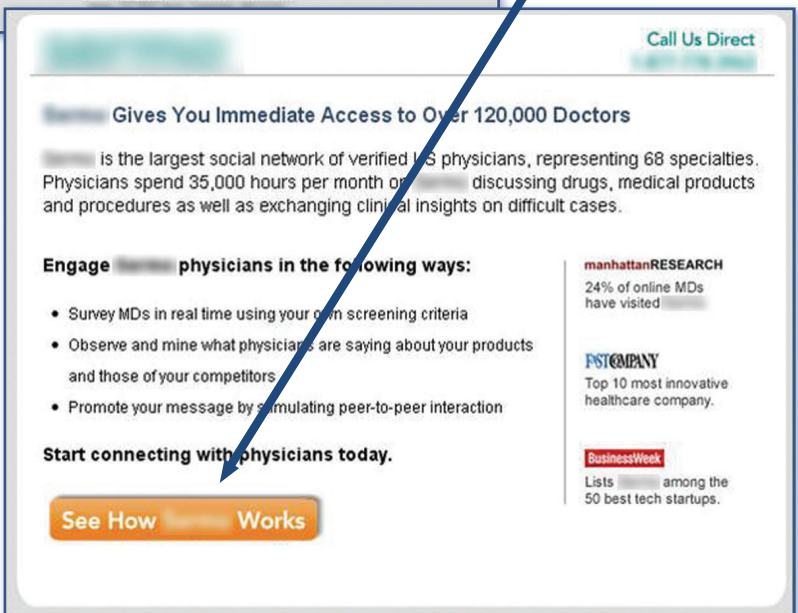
Call Us Direct
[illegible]

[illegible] Gives You Immediate Access to Over 120,000 Doctors

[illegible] is the largest social network of verified US physicians, representing 68 specialties. Physicians spend 35,000 hours per month on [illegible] discussing drugs, medical products and procedures as well as exchanging clinical insights on difficult cases.

Engage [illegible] physicians in the following ways:

- Survey MDs in real time using your own screening criteria
- Observe and mine what physicians are saying about your products and those of your competitors
- Promote your message by simulating peer-to-peer interaction

Start connecting with physicians today.

See How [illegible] Works

manhattanRESEARCH
24% of online MDs have visited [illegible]

FASTCOMPANY
Top 10 most innovative healthcare company.

BusinessWeek
Lists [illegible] among the 50 best tech startups.